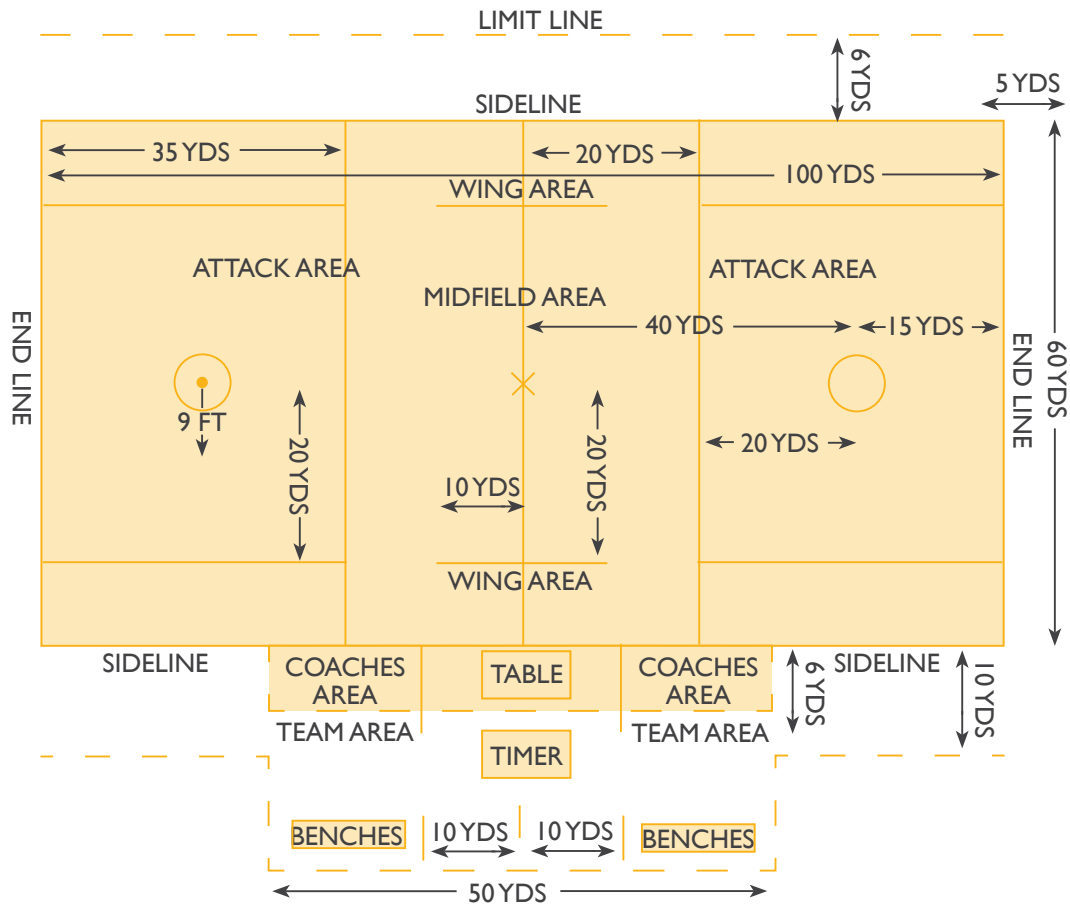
LIMIT LINE

6 YDS

5 YDS

SIDELINE

35 YDS

20 YDS

100 YDS

WING AREA

ATTACK AREA

MIDFIELD AREA

ATTACK AREA

END LINE

40 YDS

15 YDS

END LINE

60 YDS

9 FT

20 YDS

20 YDS

20 YDS

10 YDS

WING AREA

SIDELINE

COACHES AREA

TABLE

COACHES AREA

6 YDS

SIDELINE

10 YDS

TEAM AREA

TEAM AREA

TIMER

BENCHES

10 YDS

10 YDS

BENCHES

50 YDS